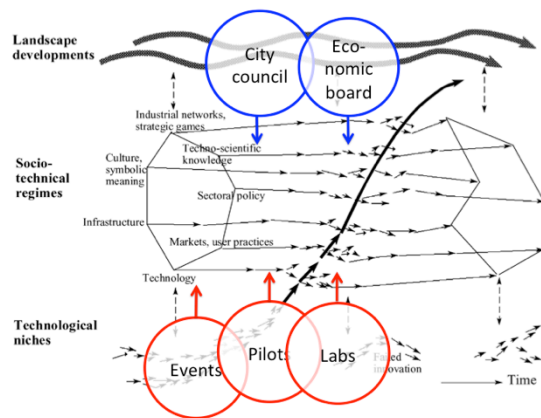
Landscape developments

City council

Eco-nomic board

Socio-technical regimes

Industrial networks, strategic games

Techno-scientific knowledge

Culture, symbolic meaning

Sectoral policy

Infrastructure

Markets, user practices

Technology

Technological niches

Events

Pilots

Labs

Failed innovation

Time